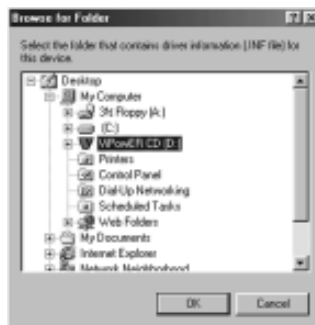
Browse for Folder

?X

Select the folder that contains driver information (.INF file) for this device.

Desktop
My Computer
3½ Floppy (A:)
(C:)
WPowER CD (D:)
Printers
Control Panel
Dial-Up Networking
Scheduled Tasks
Web Folders
My Documents
Internet Explorer
Network Neighborhood

OK

Cancel